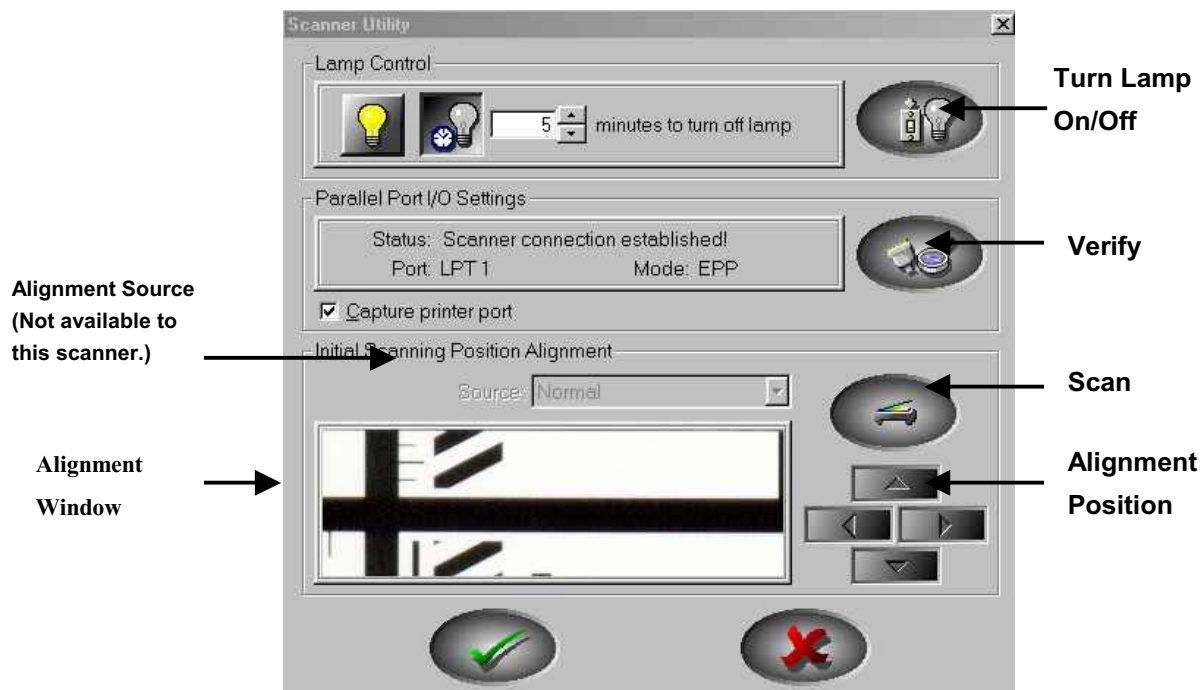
Scanner Utility

Lamp Control

5 minutes to turn off lamp

Turn Lamp On/Off

Parallel Port I/O Settings

Status: Scanner connection established!

Port: LPT 1

Mode: EPP

Verify

Capture printer port

Alignment Source (Not available to this scanner.)

Initial Scanning Position Alignment

Source: Normal

Scan

Alignment Window

Alignment Position